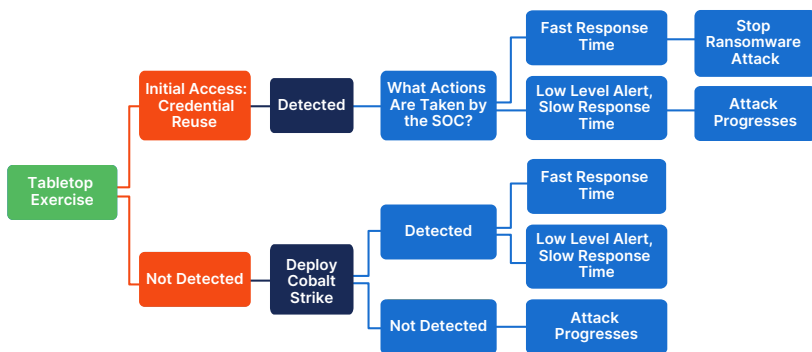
Tabletop Exercise

Initial Access: Credential Reuse

Detected

What Actions Are Taken by the SOC?

Fast Response Time

Stop Ransomware Attack

Low Level Alert, Slow Response Time

Attack Progresses

Not Detected

Deploy Cobalt Strike

Detected

Fast Response Time

Low Level Alert, Slow Response Time

Not Detected

Attack Progresses